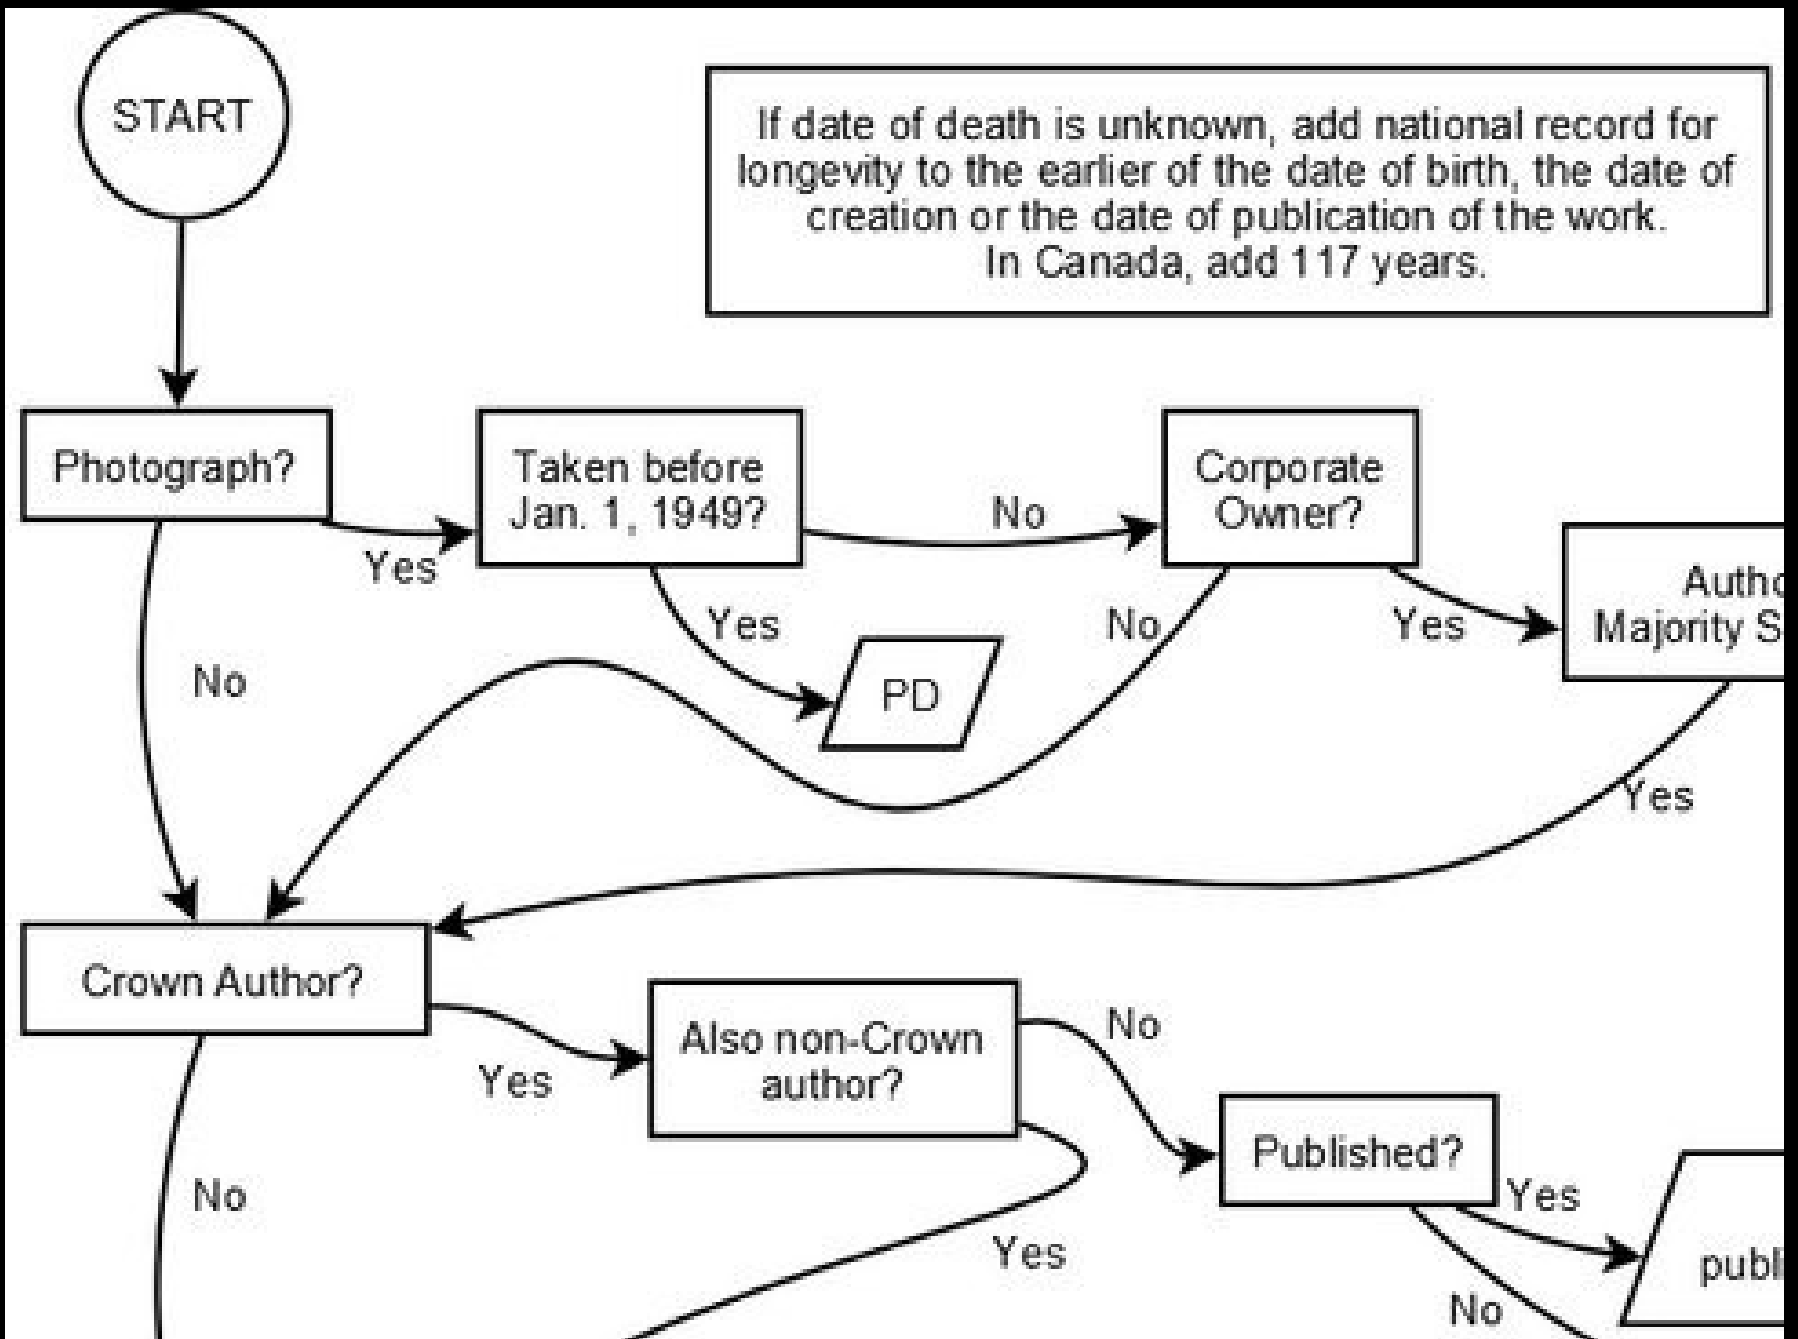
START

If date of death is unknown, add national record for longevity to the earlier of the date of birth, the date of creation or the date of publication of the work.
In Canada, add 117 years.

Photograph?

Yes

Taken before Jan. 1, 1949?

No

Corporate Owner?

Yes

PD

No

Yes

Autho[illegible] Majority S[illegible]

No

Yes

Crown Author?

Yes

Also non-Crown author?

No

Published?

No

Yes

Yes

publ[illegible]

No